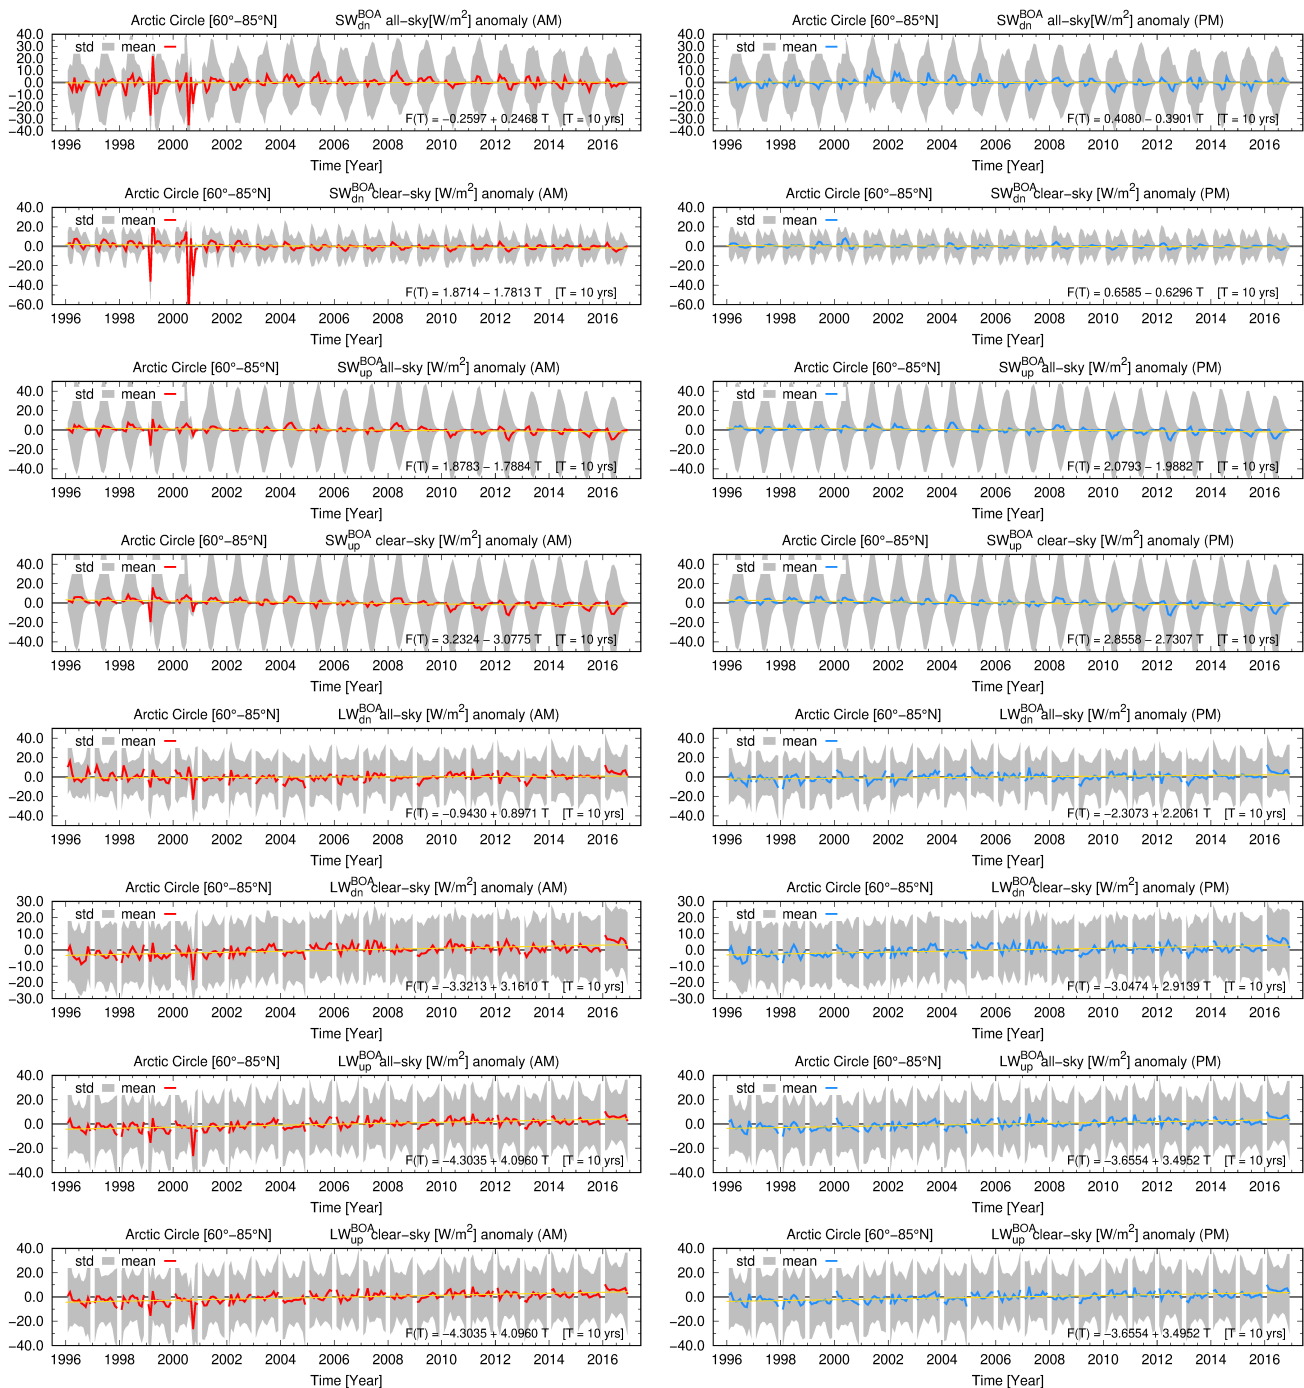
Arctic Circle [60°–85°N] $SW_{dn}^{BOA}$ all-sky[W/m$^2$] anomaly (AM)

std mean

40.0 30.0 20.0 10.0 0.0 −10.0 −20.0 −30.0 −40.0

F(T) = −0.2597 + 0.2468 T [T = 10 yrs]

1996 1998 2000 2002 2004 2006 2008 2010 2012 2014 2016

Time [Year]

Arctic Circle [60°–85°N] $SW_{dn}^{BOA}$ all-sky[W/m$^2$] anomaly (PM)

std mean

40.0 30.0 20.0 10.0 0.0 −10.0 −20.0 −30.0 −40.0

F(T) = 0.4080 − 0.3901 T [T = 10 yrs]

1996 1998 2000 2002 2004 2006 2008 2010 2012 2014 2016

Time [Year]

Arctic Circle [60°–85°N] $SW_{dn}^{BOA}$ clear-sky [W/m$^2$] anomaly (AM)

std mean

40.0 20.0 0.0 −20.0 −40.0 −60.0

F(T) = 1.8714 − 1.7813 T [T = 10 yrs]

1996 1998 2000 2002 2004 2006 2008 2010 2012 2014 2016

Time [Year]

Arctic Circle [60°–85°N] $SW_{dn}^{BOA}$ clear-sky [W/m$^2$] anomaly (PM)

std mean

40.0 20.0 0.0 −20.0 −40.0 −60.0

F(T) = 0.6585 − 0.6296 T [T = 10 yrs]

1996 1998 2000 2002 2004 2006 2008 2010 2012 2014 2016

Time [Year]

Arctic Circle [60°–85°N] $SW_{up}^{BOA}$ all-sky [W/m$^2$] anomaly (AM)

std mean

40.0 20.0 0.0 −20.0 −40.0

F(T) = 1.8783 − 1.7884 T [T = 10 yrs]

1996 1998 2000 2002 2004 2006 2008 2010 2012 2014 2016

Time [Year]

Arctic Circle [60°–85°N] $SW_{up}^{BOA}$ all-sky [W/m$^2$] anomaly (PM)

std mean

40.0 20.0 0.0 −20.0 −40.0

F(T) = 2.0793 − 1.9882 T [T = 10 yrs]

1996 1998 2000 2002 2004 2006 2008 2010 2012 2014 2016

Time [Year]

Arctic Circle [60°–85°N] $SW_{up}^{BOA}$ clear-sky [W/m$^2$] anomaly (AM)

std mean

40.0 20.0 0.0 −20.0 −40.0

F(T) = 3.2324 − 3.0775 T [T = 10 yrs]

1996 1998 2000 2002 2004 2006 2008 2010 2012 2014 2016

Time [Year]

Arctic Circle [60°–85°N] $SW_{up}^{BOA}$ clear-sky [W/m$^2$] anomaly (PM)

std mean

40.0 20.0 0.0 −20.0 −40.0

F(T) = 2.8558 − 2.7307 T [T = 10 yrs]

1996 1998 2000 2002 2004 2006 2008 2010 2012 2014 2016

Time [Year]

Arctic Circle [60°–85°N] $LW_{dn}^{BOA}$ all-sky [W/m$^2$] anomaly (AM)

std mean

40.0 20.0 0.0 −20.0 −40.0

F(T) = −0.9430 + 0.8971 T [T = 10 yrs]

1996 1998 2000 2002 2004 2006 2008 2010 2012 2014 2016

Time [Year]

Arctic Circle [60°–85°N] $LW_{dn}^{BOA}$ all-sky [W/m$^2$] anomaly (PM)

std mean

40.0 20.0 0.0 −20.0 −40.0

F(T) = −2.3073 + 2.2061 T [T = 10 yrs]

1996 1998 2000 2002 2004 2006 2008 2010 2012 2014 2016

Time [Year]

Arctic Circle [60°–85°N] $LW_{dn}^{BOA}$ clear-sky [W/m$^2$] anomaly (AM)

std mean

30.0 20.0 10.0 0.0 −10.0 −20.0 −30.0

F(T) = −3.3213 + 3.1610 T [T = 10 yrs]

1996 1998 2000 2002 2004 2006 2008 2010 2012 2014 2016

Time [Year]

Arctic Circle [60°–85°N] $LW_{dn}^{BOA}$ clear-sky [W/m$^2$] anomaly (PM)

std mean

30.0 20.0 10.0 0.0 −10.0 −20.0 −30.0

F(T) = −3.0474 + 2.9139 T [T = 10 yrs]

1996 1998 2000 2002 2004 2006 2008 2010 2012 2014 2016

Time [Year]

Arctic Circle [60°–85°N] $LW_{up}^{BOA}$ all-sky [W/m$^2$] anomaly (AM)

std mean

40.0 20.0 0.0 −20.0 −40.0

F(T) = −4.3035 + 4.0960 T [T = 10 yrs]

1996 1998 2000 2002 2004 2006 2008 2010 2012 2014 2016

Time [Year]

Arctic Circle [60°–85°N] $LW_{up}^{BOA}$ all-sky [W/m$^2$] anomaly (PM)

std mean

40.0 20.0 0.0 −20.0 −40.0

F(T) = −3.6554 + 3.4952 T [T = 10 yrs]

1996 1998 2000 2002 2004 2006 2008 2010 2012 2014 2016

Time [Year]

Arctic Circle [60°–85°N] $LW_{up}^{BOA}$ clear-sky [W/m$^2$] anomaly (AM)

std mean

40.0 20.0 0.0 −20.0 −40.0

F(T) = −4.3035 + 4.0960 T [T = 10 yrs]

1996 1998 2000 2002 2004 2006 2008 2010 2012 2014 2016

Time [Year]

Arctic Circle [60°–85°N] $LW_{up}^{BOA}$ clear-sky [W/m$^2$] anomaly (PM)

std mean

40.0 20.0 0.0 −20.0 −40.0

F(T) = −3.6554 + 3.4952 T [T = 10 yrs]

1996 1998 2000 2002 2004 2006 2008 2010 2012 2014 2016

Time [Year]